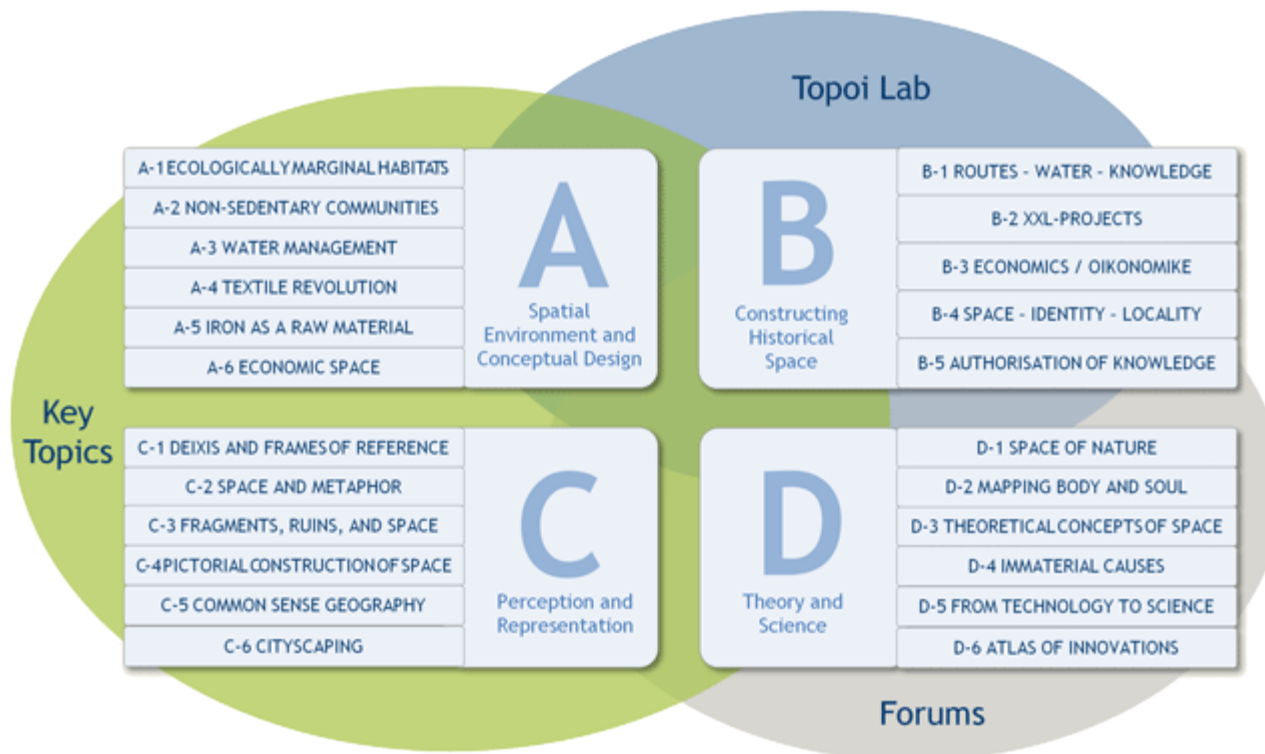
Topoi Lab

A-1 ECOLOGICALLY MARGINAL HABITATS
A-2 NON-SEDENTARY COMMUNITIES
A-3 WATER MANAGEMENT
A-4 TEXTILE REVOLUTION
A-5 IRON AS A RAW MATERIAL
A-6 ECONOMIC SPACE

A
Spatial Environment and Conceptual Design

B
Constructing Historical Space

B-1 ROUTES - WATER - KNOWLEDGE
B-2 XXL-PROJECTS
B-3 ECONOMICS / OIKONOMIKE
B-4 SPACE - IDENTITY - LOCALITY
B-5 AUTHORISATION OF KNOWLEDGE

Key Topics

C-1 DEIXIS AND FRAMES OF REFERENCE
C-2 SPACE AND METAPHOR
C-3 FRAGMENTS, RUINS, AND SPACE
C-4 PICTORIAL CONSTRUCTION OF SPACE
C-5 COMMON SENSE GEOGRAPHY
C-6 CITYSCAPING

C
Perception and Representation

D
Theory and Science

D-1 SPACE OF NATURE
D-2 MAPPING BODY AND SOUL
D-3 THEORETICAL CONCEPTS OF SPACE
D-4 IMMATERIAL CAUSES
D-5 FROM TECHNOLOGY TO SCIENCE
D-6 ATLAS OF INNOVATIONS

Forums